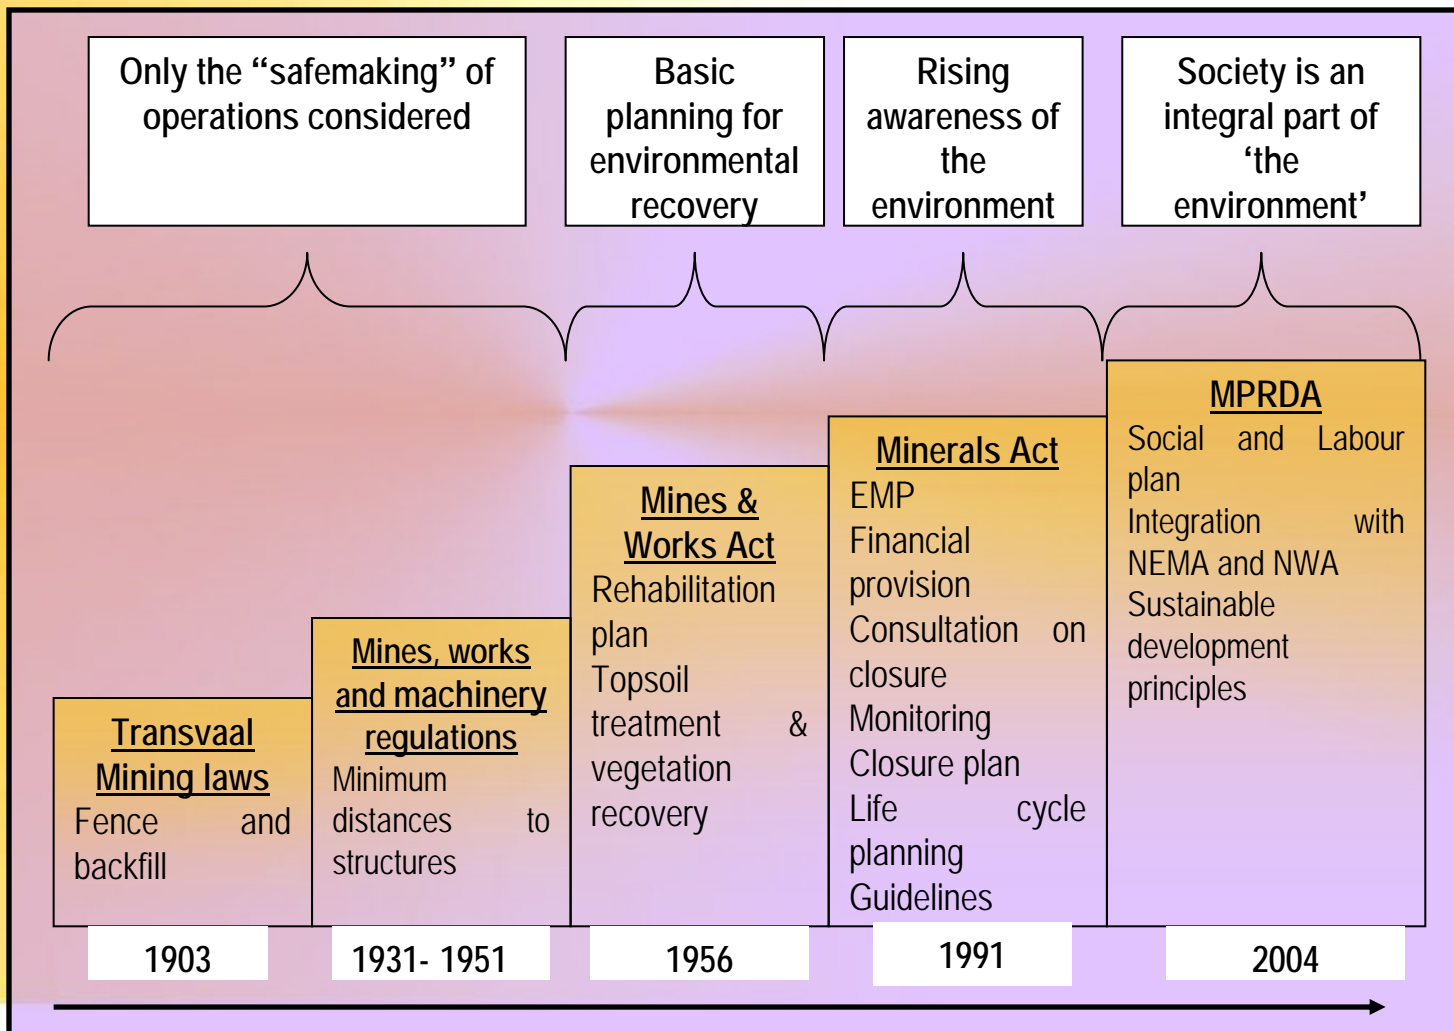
Only the “safemaking” of operations considered

Basic planning for environmental recovery

Rising awareness of the environment

Society is an integral part of ‘the environment’

Transvaal Mining laws
Fence and backfill

Mines, works and machinery regulations
Minimum distances to structures

Mines & Works Act
Rehabilitation plan
Topsoil treatment & vegetation recovery

Minerals Act
EMP
Financial provision
Consultation on closure
Monitoring
Closure plan
Life cycle planning
Guidelines

MPRDA
Social and Labour plan
Integration with NEMA and NWA
Sustainable development principles

1903

1931- 1951

1956

1991

2004